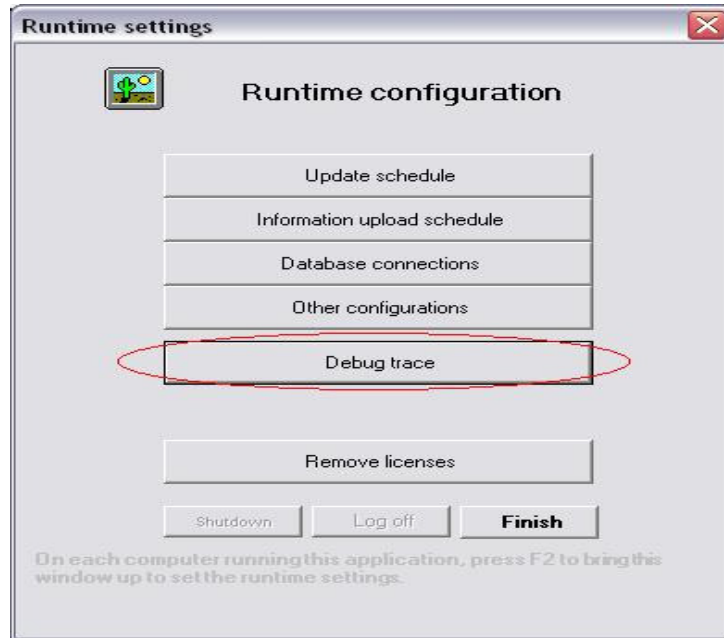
Runtime settings

Runtime configuration

Update schedule

Information upload schedule

Database connections

Other configurations

Debug trace

Remove licenses

Shutdown

Log off

Finish

On each computer running this application, press F2 to bring this window up to set the runtime settings.